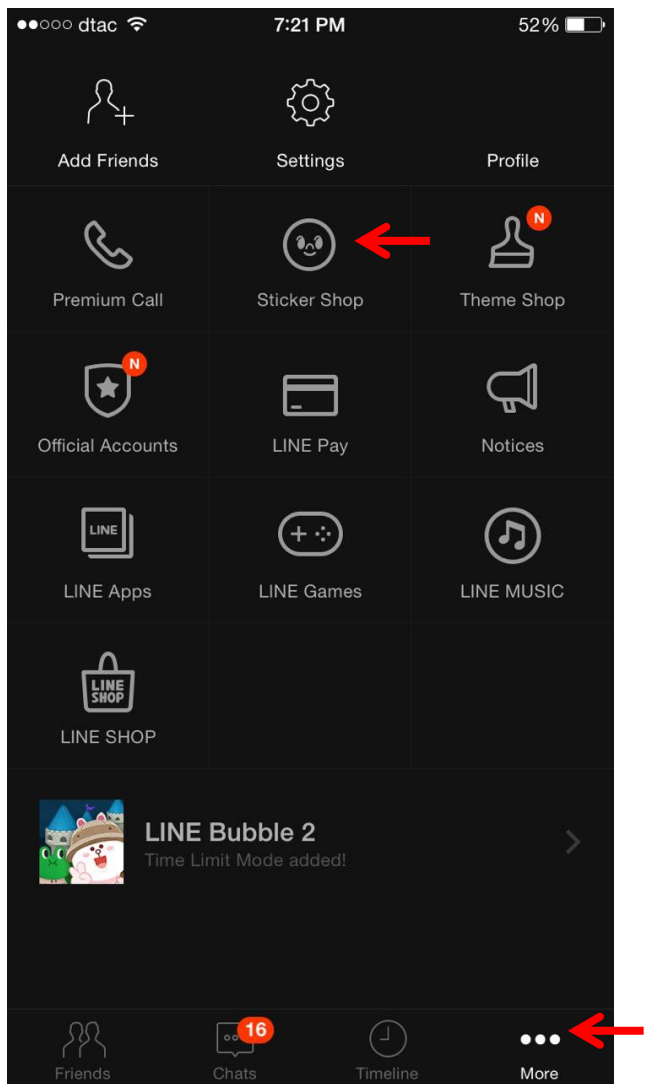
●●○○○ dtac 7:21 PM 52%

Add Friends
Settings
Profile

Premium Call
Sticker Shop
N
Theme Shop

N
Official Accounts
LINE Pay
Notices

LINE
LINE Apps
LINE Games
LINE MUSIC

LINE SHOP
LINE SHOP

LINE Bubble 2
Time Limit Mode added!

Friends
16
Chats
Timeline
More